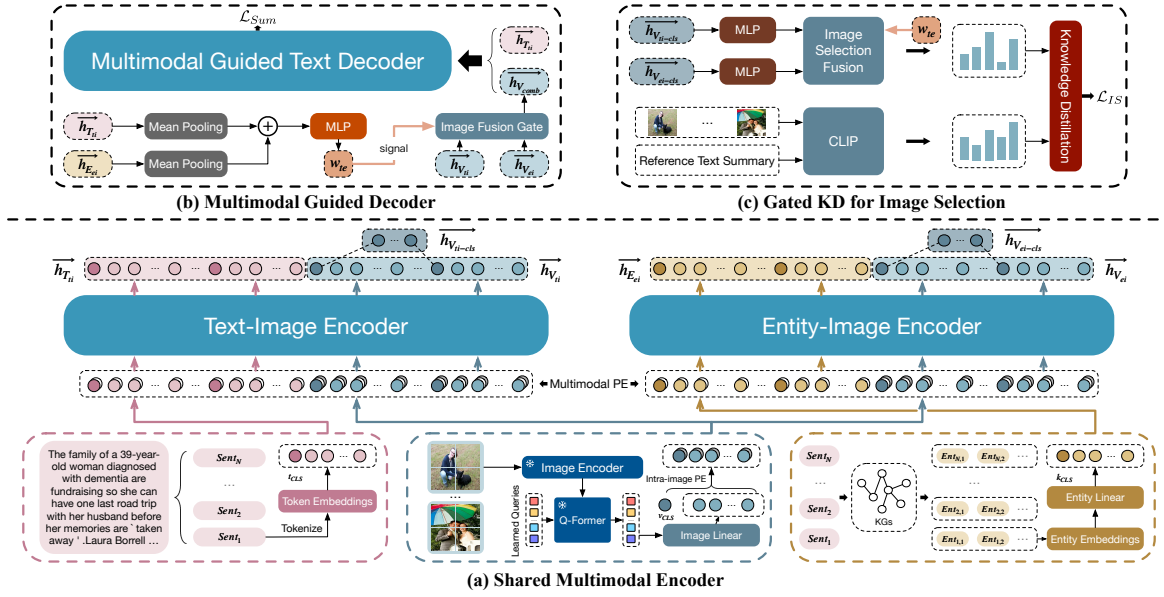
$\mathcal{L}_{Sum}$

Multimodal Guided Text Decoder

$\overrightarrow{h_{T_{ti}}}$

$\overrightarrow{h_{V_{comb}}}$

$\overrightarrow{h_{T_{ti}}}$ Mean Pooling

$\overrightarrow{h_{E_{ei}}}$ Mean Pooling

MLP

$w_{te}$

signal

Image Fusion Gate

$\overrightarrow{h_{V_{ti}}}$ $\overrightarrow{h_{V_{ei}}}$

(b) Multimodal Guided Decoder

$\overrightarrow{h_{V_{ti-cls}}}$ MLP

$\overrightarrow{h_{V_{ei-cls}}}$ MLP

Image Selection Fusion

$w_{te}$

Knowledge Distillation

$\mathcal{L}_{IS}$

...

CLIP

Reference Text Summary

(c) Gated KD for Image Selection

$\overrightarrow{h_{V_{ti-cls}}}$

$\overrightarrow{h_{T_{ti}}}$ $\overrightarrow{h_{V_{ti}}}$

Text-Image Encoder

$\overrightarrow{h_{V_{ei-cls}}}$

$\overrightarrow{h_{E_{ei}}}$ $\overrightarrow{h_{V_{ei}}}$

Entity-Image Encoder

Multimodal PE

The family of a 39-year-old woman diagnosed with dementia are fundraising so she can have one last road trip with her husband before her memories are ` taken away ' .Laura Borrell ...

$Sent_N$

...

$Sent_2$

$Sent_1$

$t_{CLS}$

Token Embeddings

Tokenize

...

Image Encoder

Learned Queries

Q-Former

Intra-image PE

$v_{CLS}$

Image Linear

$Sent_N$

...

$Sent_2$

$Sent_1$

KGs

$Ent_{N,1}$ $Ent_{N,2}$

...

$Ent_{2,1}$ $Ent_{2,2}$

$Ent_{1,1}$ $Ent_{1,2}$

$k_{CLS}$

Entity Linear

Entity Embeddings

(a) Shared Multimodal Encoder